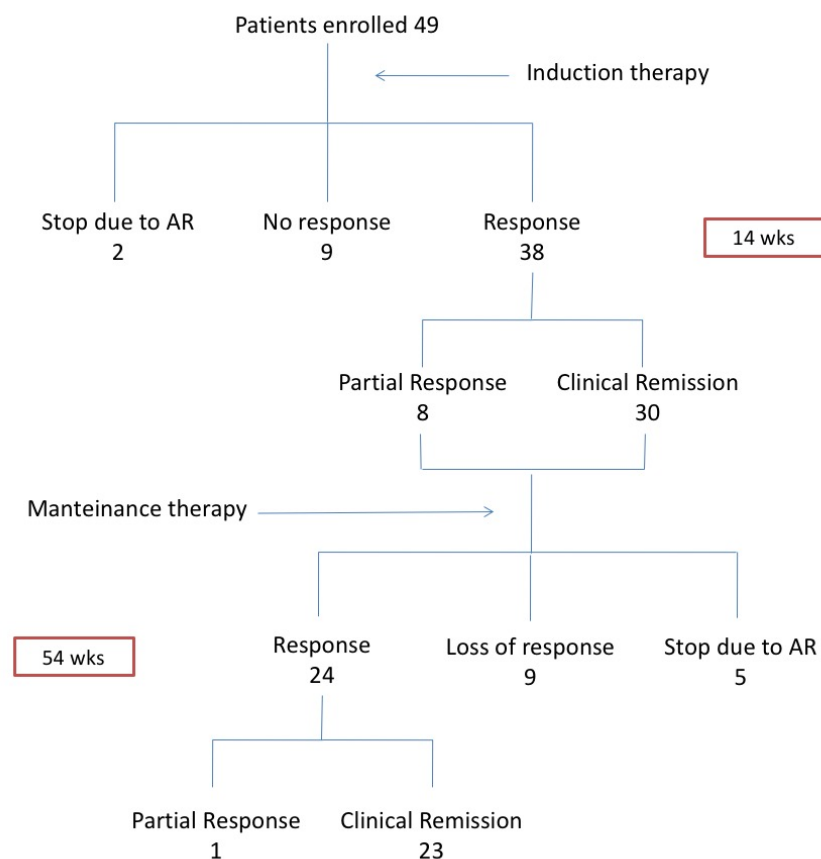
Patients enrolled 49

Induction therapy

Stop due to AR
2

No response
9

Response
38

14 wks

Partial Response
8

Clinical Remission
30

Manteinance therapy

54 wks

Response
24

Loss of response
9

Stop due to AR
5

Partial Response
1

Clinical Remission
23